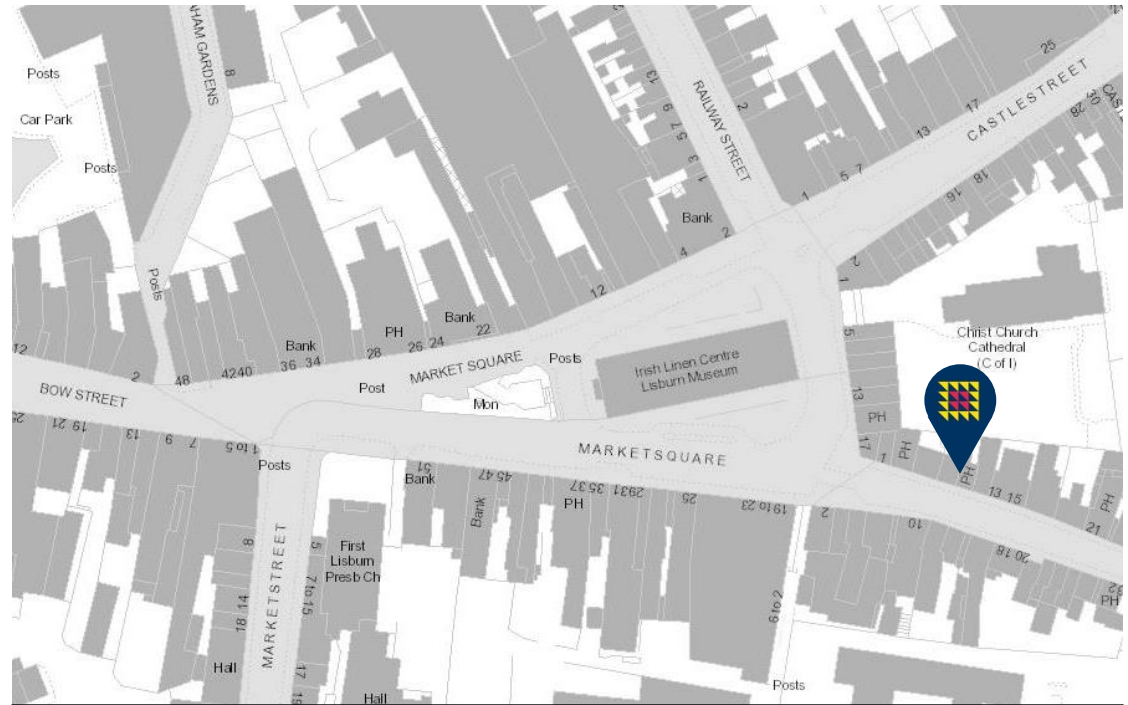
Posts
Car Park
Posts
HAM GARDENS
8
RAILWAY STREET
13
9
7
5
3
1
2
Bank
4
2
25
CASTLESTREET
17
13
5
7
1
30
28
CAS
18
16
2
1
Posts
12
Bank
PH
22
26
24
28
36
34
4240
48
2
12
BOW STREET
MARKET SQUARE
Post
Posts
Mon
Irish Linen Centre
Lisburn Museum
5
13
PH
17
1
PH
Christ Church
Cathedral
(C of I)
PH
13
15
PH
21
10
20
18
PH
32
MARKETSQUARE
25
21
19
13
9
7
1 to 5
Posts
Bank
51
45
47
Bank
37
35
31
29
PH
25
19 to 23
2
MARKETSTREET
8
14
18
Hall
17
19
5
7 to 15
First
Lisburn
Presb Ch
Hall
6 to 2
Posts